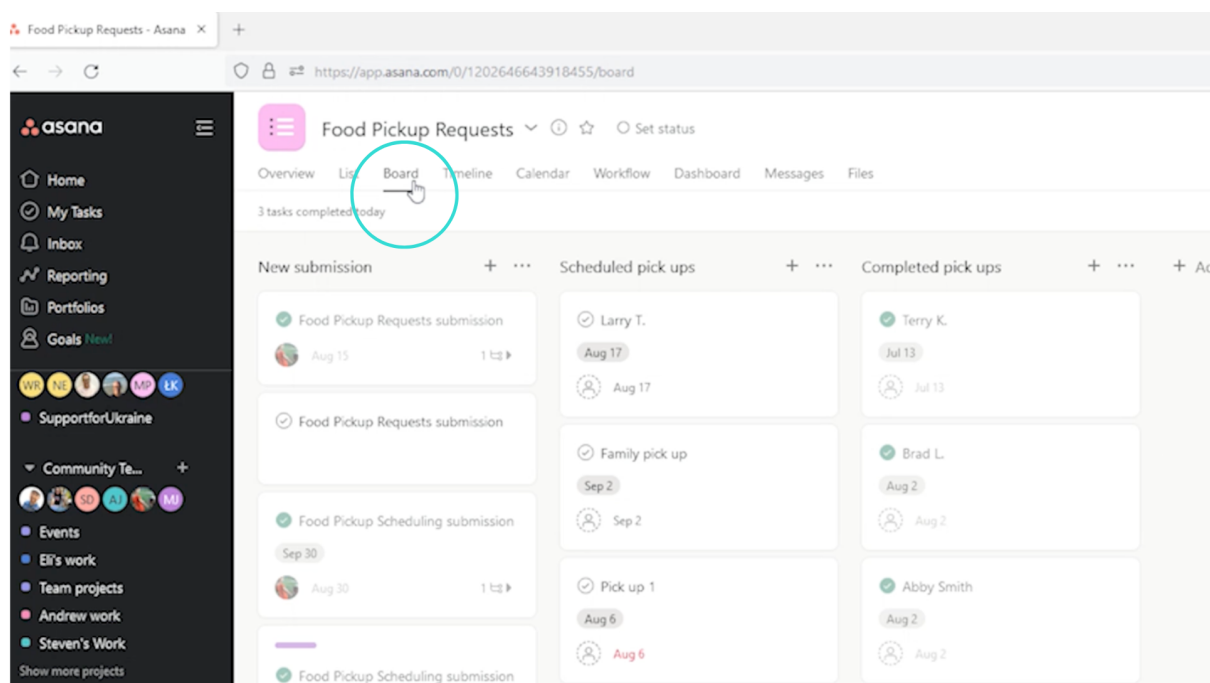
Food Pickup Requests - Asana ×   +

https://app.asana.com/0/1202646643918455/board

asana

Home
My Tasks
Inbox
Reporting
Portfolios
Goals New!

WR NE MP ŁK

SupportforUkraine

Community Te... +

SD AJ MJ

Events
Eli's work
Team projects
Andrew work
Steven's Work
Show more projects

Food Pickup Requests
Set status

Overview List Board Timeline Calendar Workflow Dashboard Messages Files

3 tasks completed today

New submission + ···

Food Pickup Requests submission
Aug 15 1

Food Pickup Requests submission

Food Pickup Scheduling submission
Sep 30
Aug 30 1

Food Pickup Scheduling submission

Scheduled pick ups + ···

Larry T.
Aug 17
Aug 17

Family pick up
Sep 2
Sep 2

Pick up 1
Aug 6
Aug 6

Completed pick ups + ···

Terry K.
Jul 13
Jul 13

Brad L.
Aug 2
Aug 2

Abby Smith
Aug 2
Aug 2

+ A